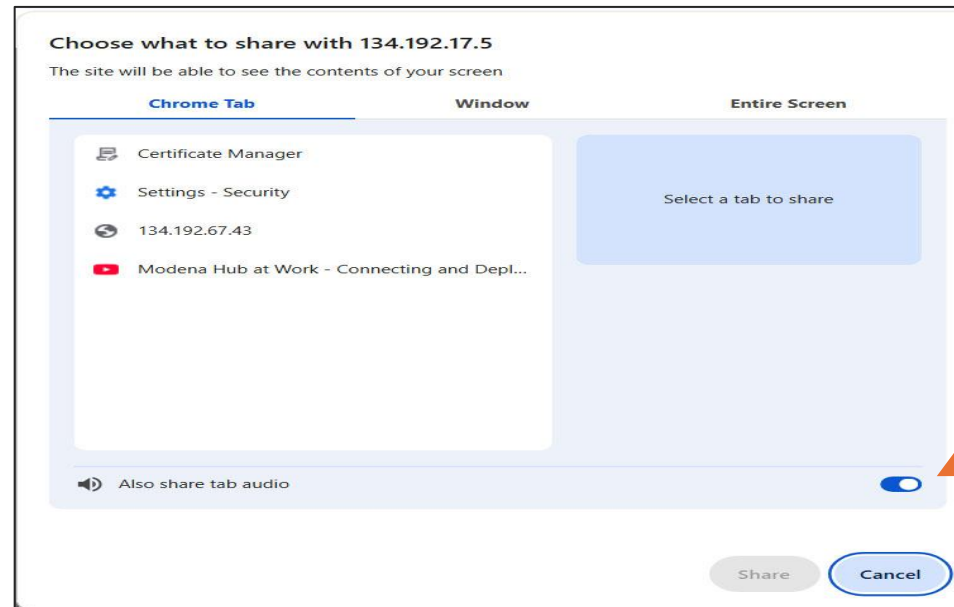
Choose what to share with 134.192.17.5

The site will be able to see the contents of your screen

Chrome Tab

Window

Entire Screen

Certificate Manager

Settings - Security

134.192.67.43

Modena Hub at Work - Connecting and Depl...

Select a tab to share

Also share tab audio

Share

Cancel